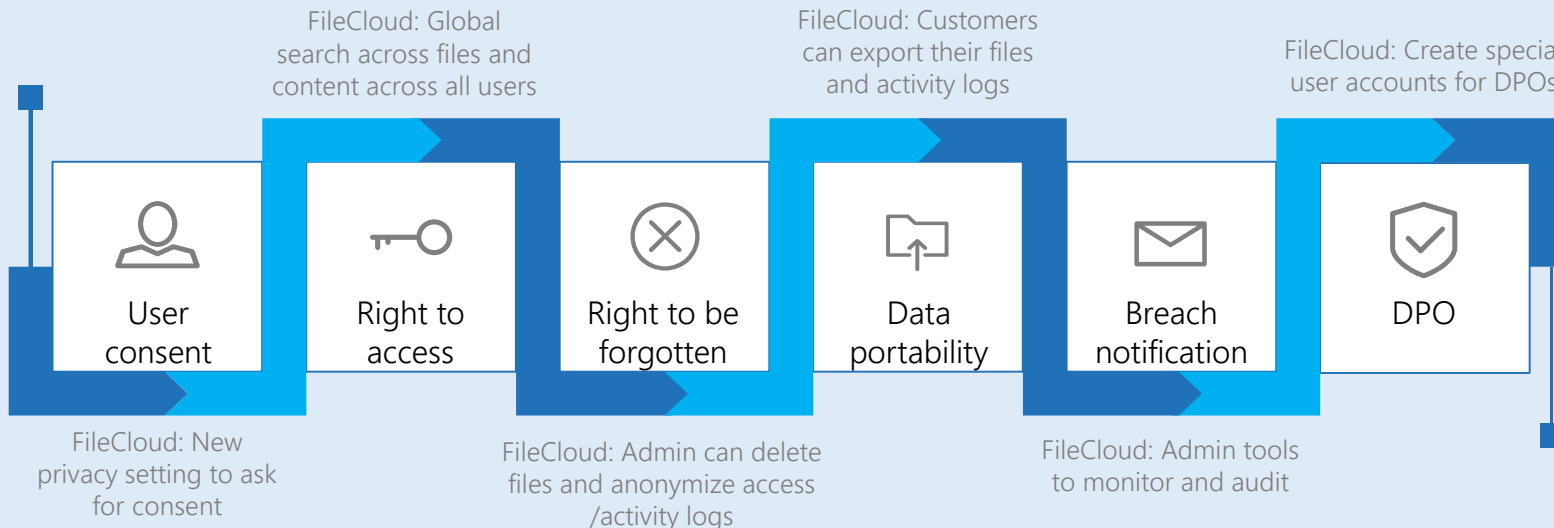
FileCloud: Global search across files and content across all users

FileCloud: Customers can export their files and activity logs

FileCloud: Create specia user accounts for DPOs

User consent

Right to access

Right to be forgotten

Data portability

Breach notification

DPO

FileCloud: New privacy setting to ask for consent

FileCloud: Admin can delete files and anonymize access /activity logs

FileCloud: Admin tools to monitor and audit